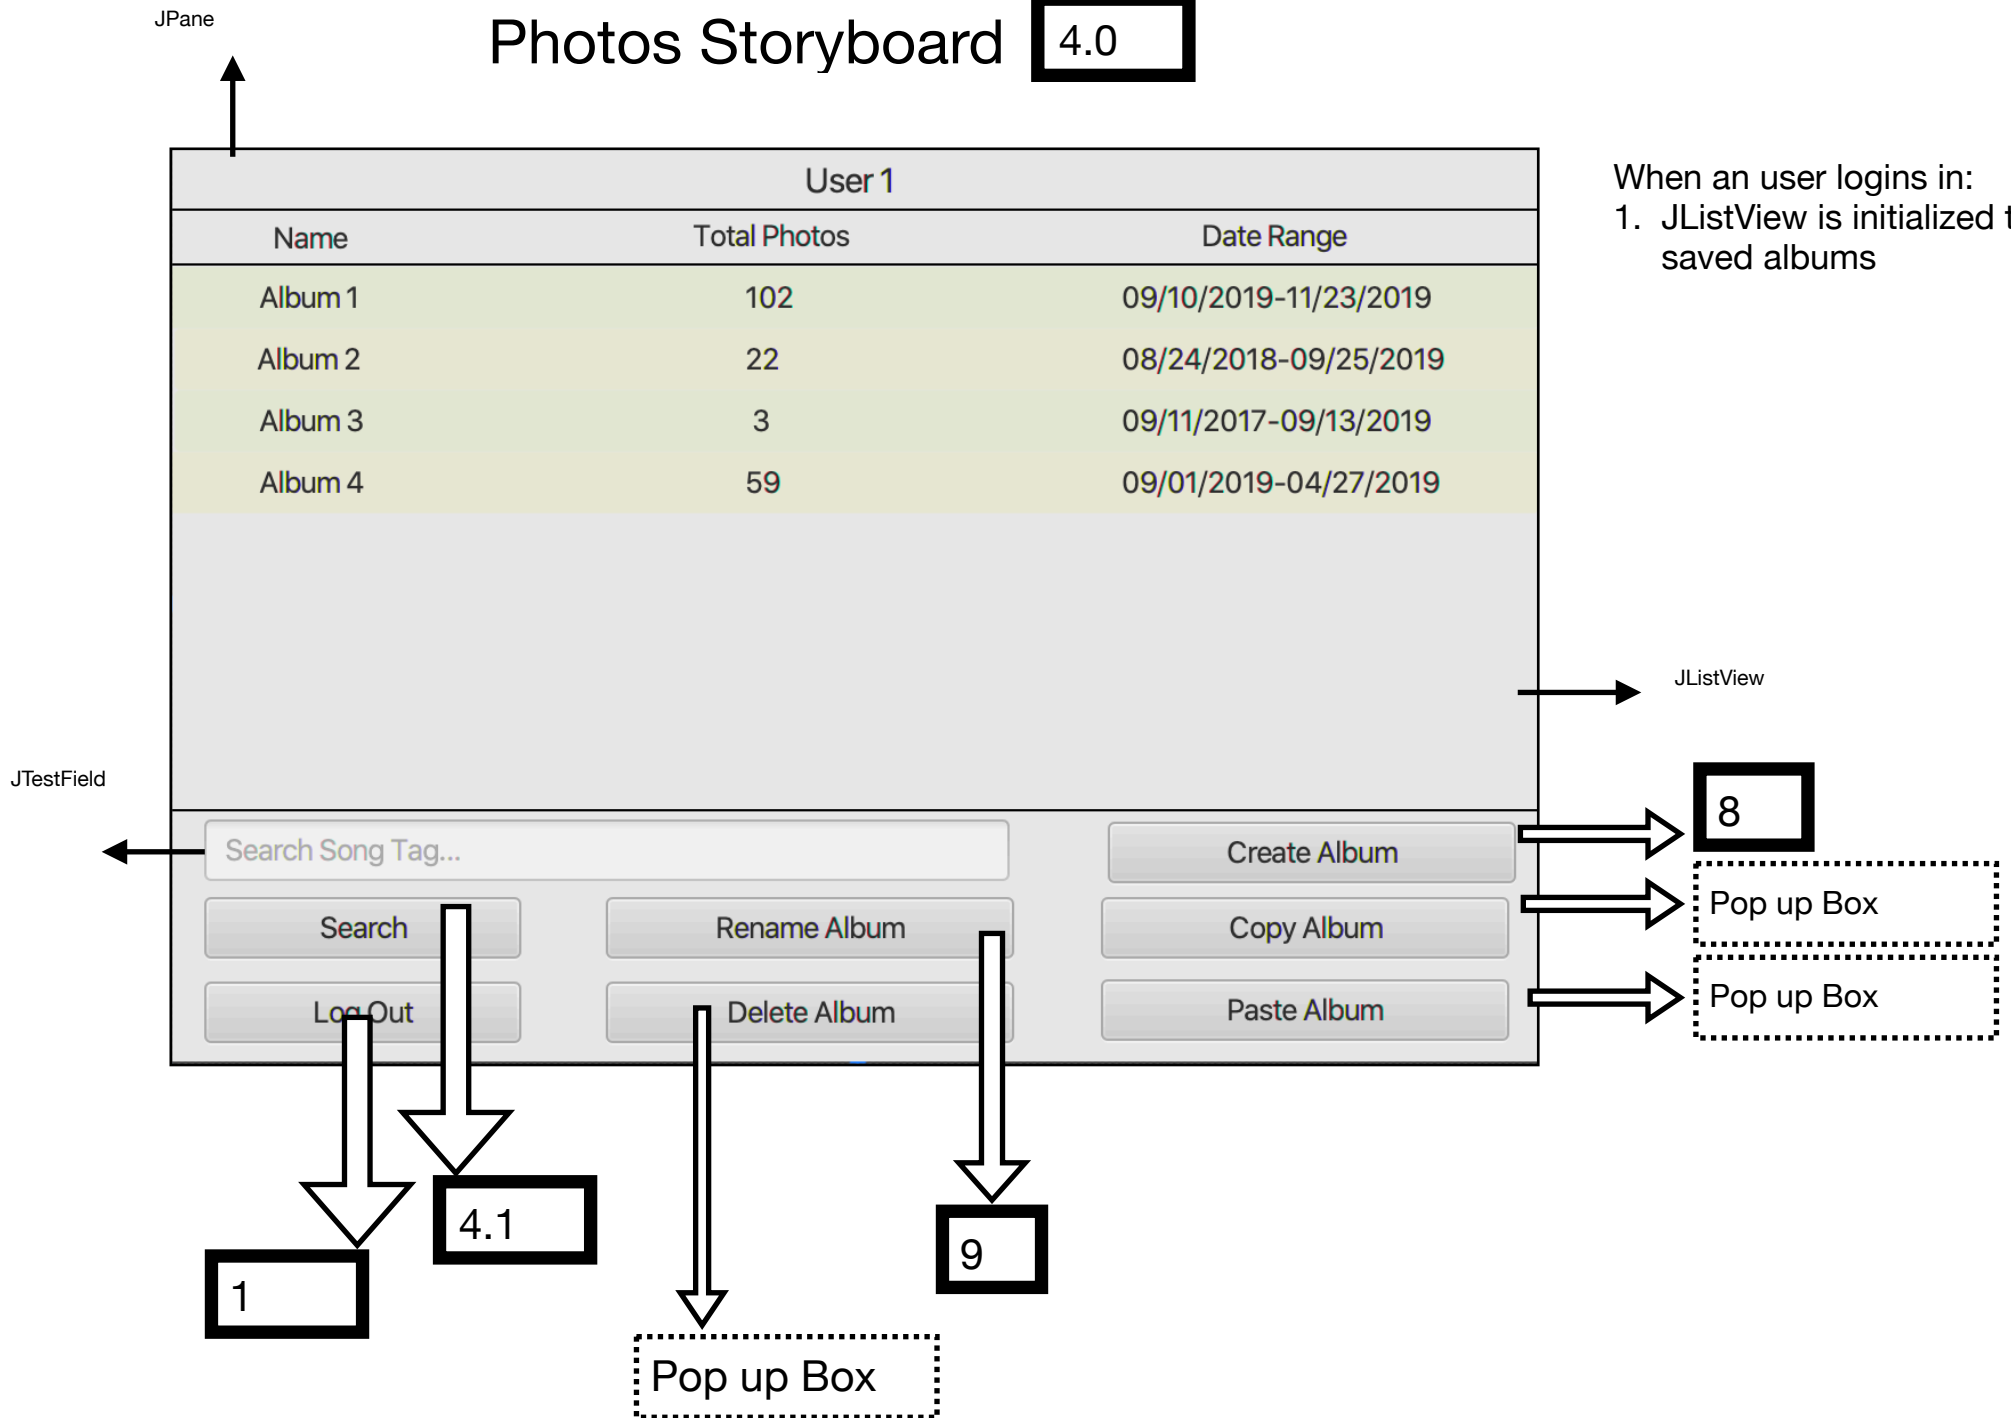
JPane

Photos Storyboard 4.0

User 1

| Name | Total Photos | Date Range |
|---|---|---|
| Album 1 | 102 | 09/10/2019-11/23/2019 |
| Album 2 | 22 | 08/24/2018-09/25/2019 |
| Album 3 | 3 | 09/11/2017-09/13/2019 |
| Album 4 | 59 | 09/01/2019-04/27/2019 |

When an user logins in:
1. JListView is initialized t saved albums

JListView

JTestField

Search Song Tag...

Create Album

8

Search

Rename Album

Copy Album

Pop up Box

Log Out

Delete Album

Paste Album

Pop up Box

4.1

1

9

Pop up Box